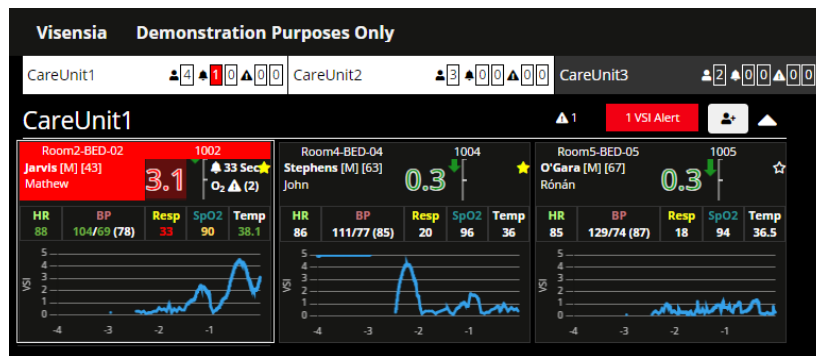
Visensia Demonstration Purposes Only

CareUnit1 4 1 0 0 0

CareUnit2 3 0 0 0 0

CareUnit3 2 0 0 0 0

CareUnit1

1

1 VSI Alert

Room2-BED-02 1002
Jarvis [M] [43]
Mathew
3.1
33 Sec
$O_2$ (2)

| HR | BP | Resp | SpO2 | Temp |
|---|---|---|---|---|
| 88 | 104/69 (78) | 33 | 90 | 38.1 |

5 4 3 2 1 0
VSI
-4 -3 -2 -1

Room4-BED-04 1004
Stephens [M] [63]
John
0.3

| HR | BP | Resp | SpO2 | Temp |
|---|---|---|---|---|
| 86 | 111/77 (85) | 20 | 96 | 36 |

5 4 3 2 1 0
VSI
-4 -3 -2 -1

Room5-BED-05 1005
O'Gara [M] [67]
Rónán
0.3

| HR | BP | Resp | SpO2 | Temp |
|---|---|---|---|---|
| 85 | 129/74 (87) | 18 | 94 | 36.5 |

5 4 3 2 1 0
VSI
-4 -3 -2 -1